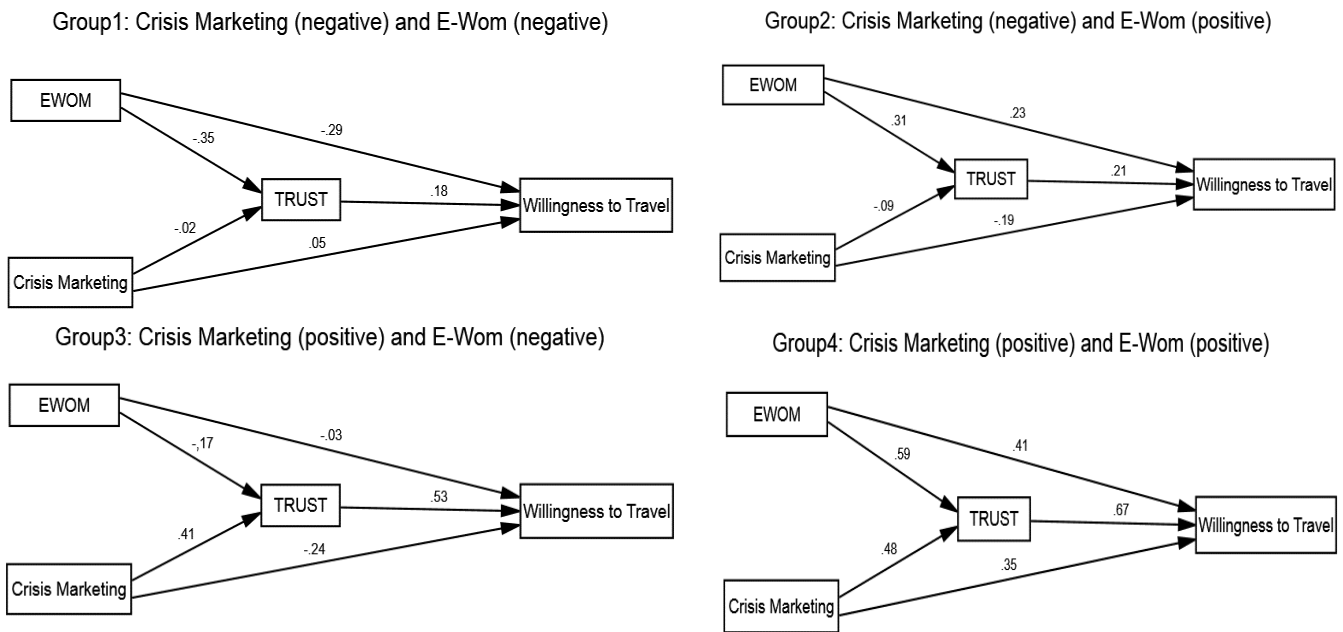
Group1: Crisis Marketing (negative) and E-Wom (negative)

EWOM
-.35
-.29
TRUST
.18
Willingness to Travel
-.02
.05
Crisis Marketing

Group2: Crisis Marketing (negative) and E-Wom (positive)

EWOM
.31
.23
TRUST
.21
Willingness to Travel
-.09
-.19
Crisis Marketing

Group3: Crisis Marketing (positive) and E-Wom (negative)

EWOM
-,17
-.03
TRUST
.53
Willingness to Travel
.41
-.24
Crisis Marketing

Group4: Crisis Marketing (positive) and E-Wom (positive)

EWOM
.59
.41
TRUST
.67
Willingness to Travel
.48
.35
Crisis Marketing